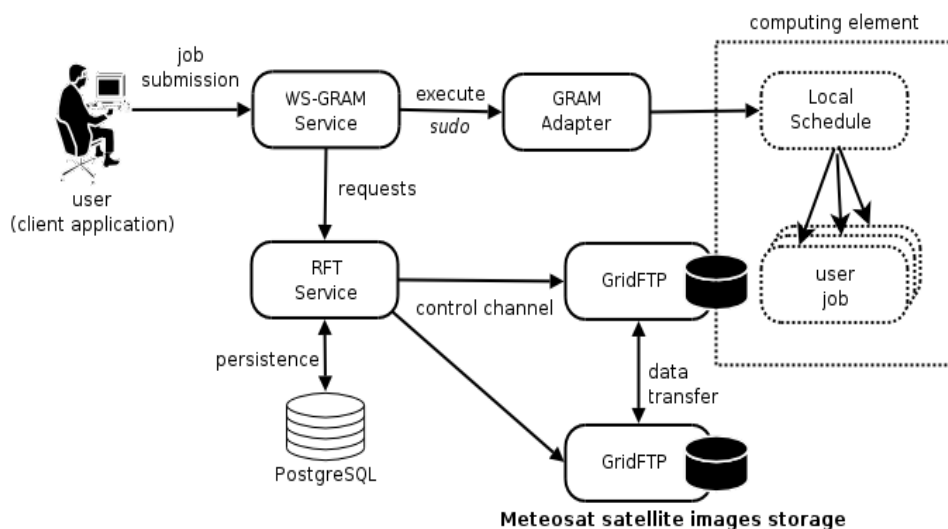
computing element

job submission

WS-GRAM Service

execute
*sudo*

GRAM Adapter

Local Schedule

user
(client application)

requests

RFT Service

GridFTP

user job

control channel

persistence

data transfer

GridFTP

PostgreSQL

**Meteosat satellite images storage**